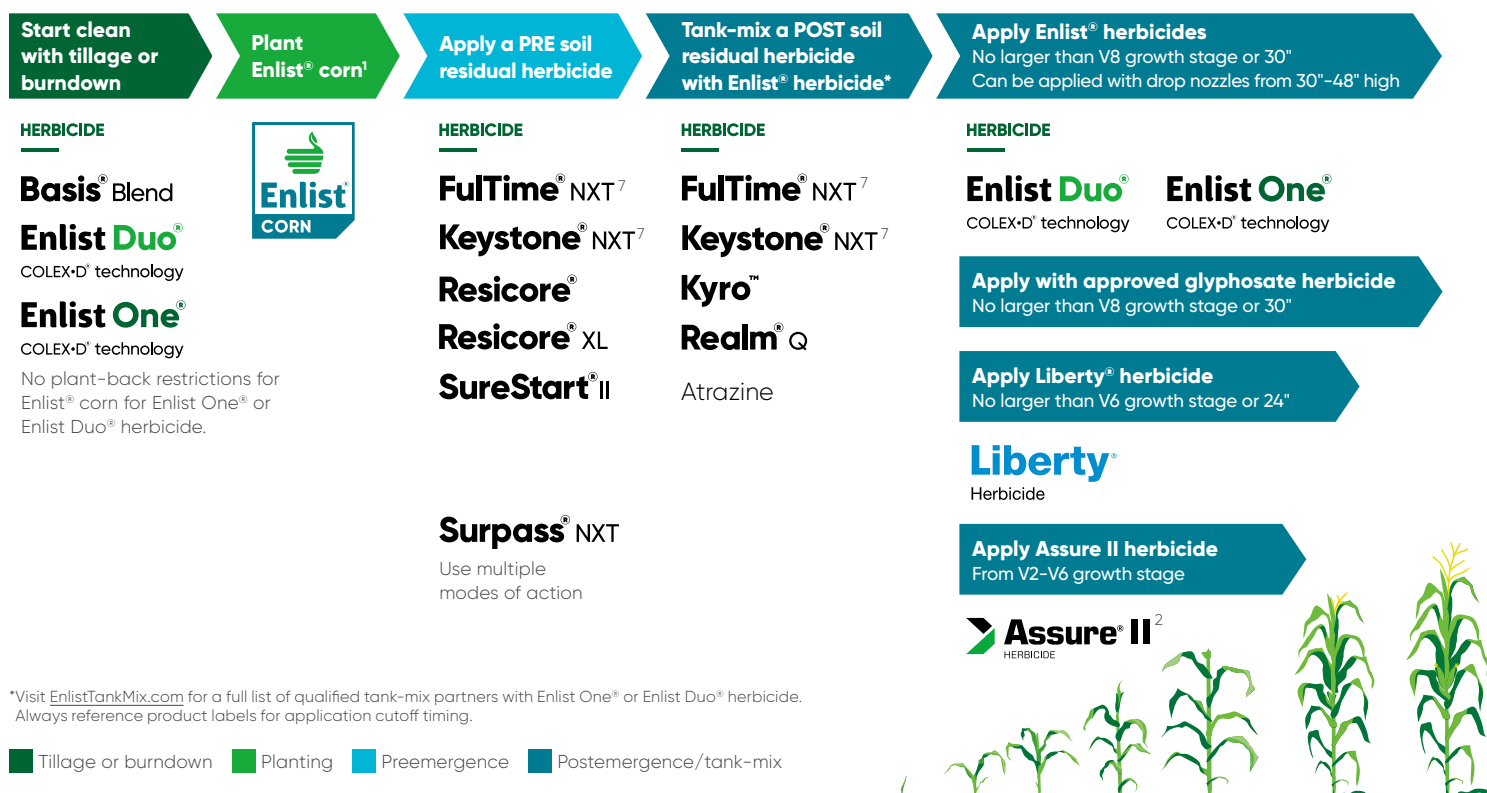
Start clean with tillage or burndown

HERBICIDE

Basis® Blend

Enlist Duo®
COLEX-D® technology

Enlist One®
COLEX-D® technology

No plant-back restrictions for Enlist® corn for Enlist One® or Enlist Duo® herbicide.

Plant Enlist® corn$^1$

Enlist® CORN

Apply a PRE soil residual herbicide

HERBICIDE

FulTime® NXT$^7$

Keystone® NXT$^7$

Resicore®

Resicore® XL

SureStart® II

Surpass® NXT

Use multiple modes of action

Tank-mix a POST soil residual herbicide with Enlist® herbicide*

HERBICIDE

FulTime® NXT$^7$

Keystone® NXT$^7$

Kyro™

Realm® Q

Atrazine

Apply Enlist® herbicides
No larger than V8 growth stage or 30"
Can be applied with drop nozzles from 30"-48" high

HERBICIDE

Enlist Duo®
COLEX-D® technology

Enlist One®
COLEX-D® technology

Apply with approved glyphosate herbicide
No larger than V8 growth stage or 30"

Apply Liberty® herbicide
No larger than V6 growth stage or 24"

Liberty®
Herbicide

Apply Assure II herbicide
From V2-V6 growth stage

Assure® II$^2$
HERBICIDE

*Visit EnlistTankMix.com for a full list of qualified tank-mix partners with Enlist One® or Enlist Duo® herbicide. Always reference product labels for application cutoff timing.

Tillage or burndown
Planting
Preemergence
Postemergence/tank-mix